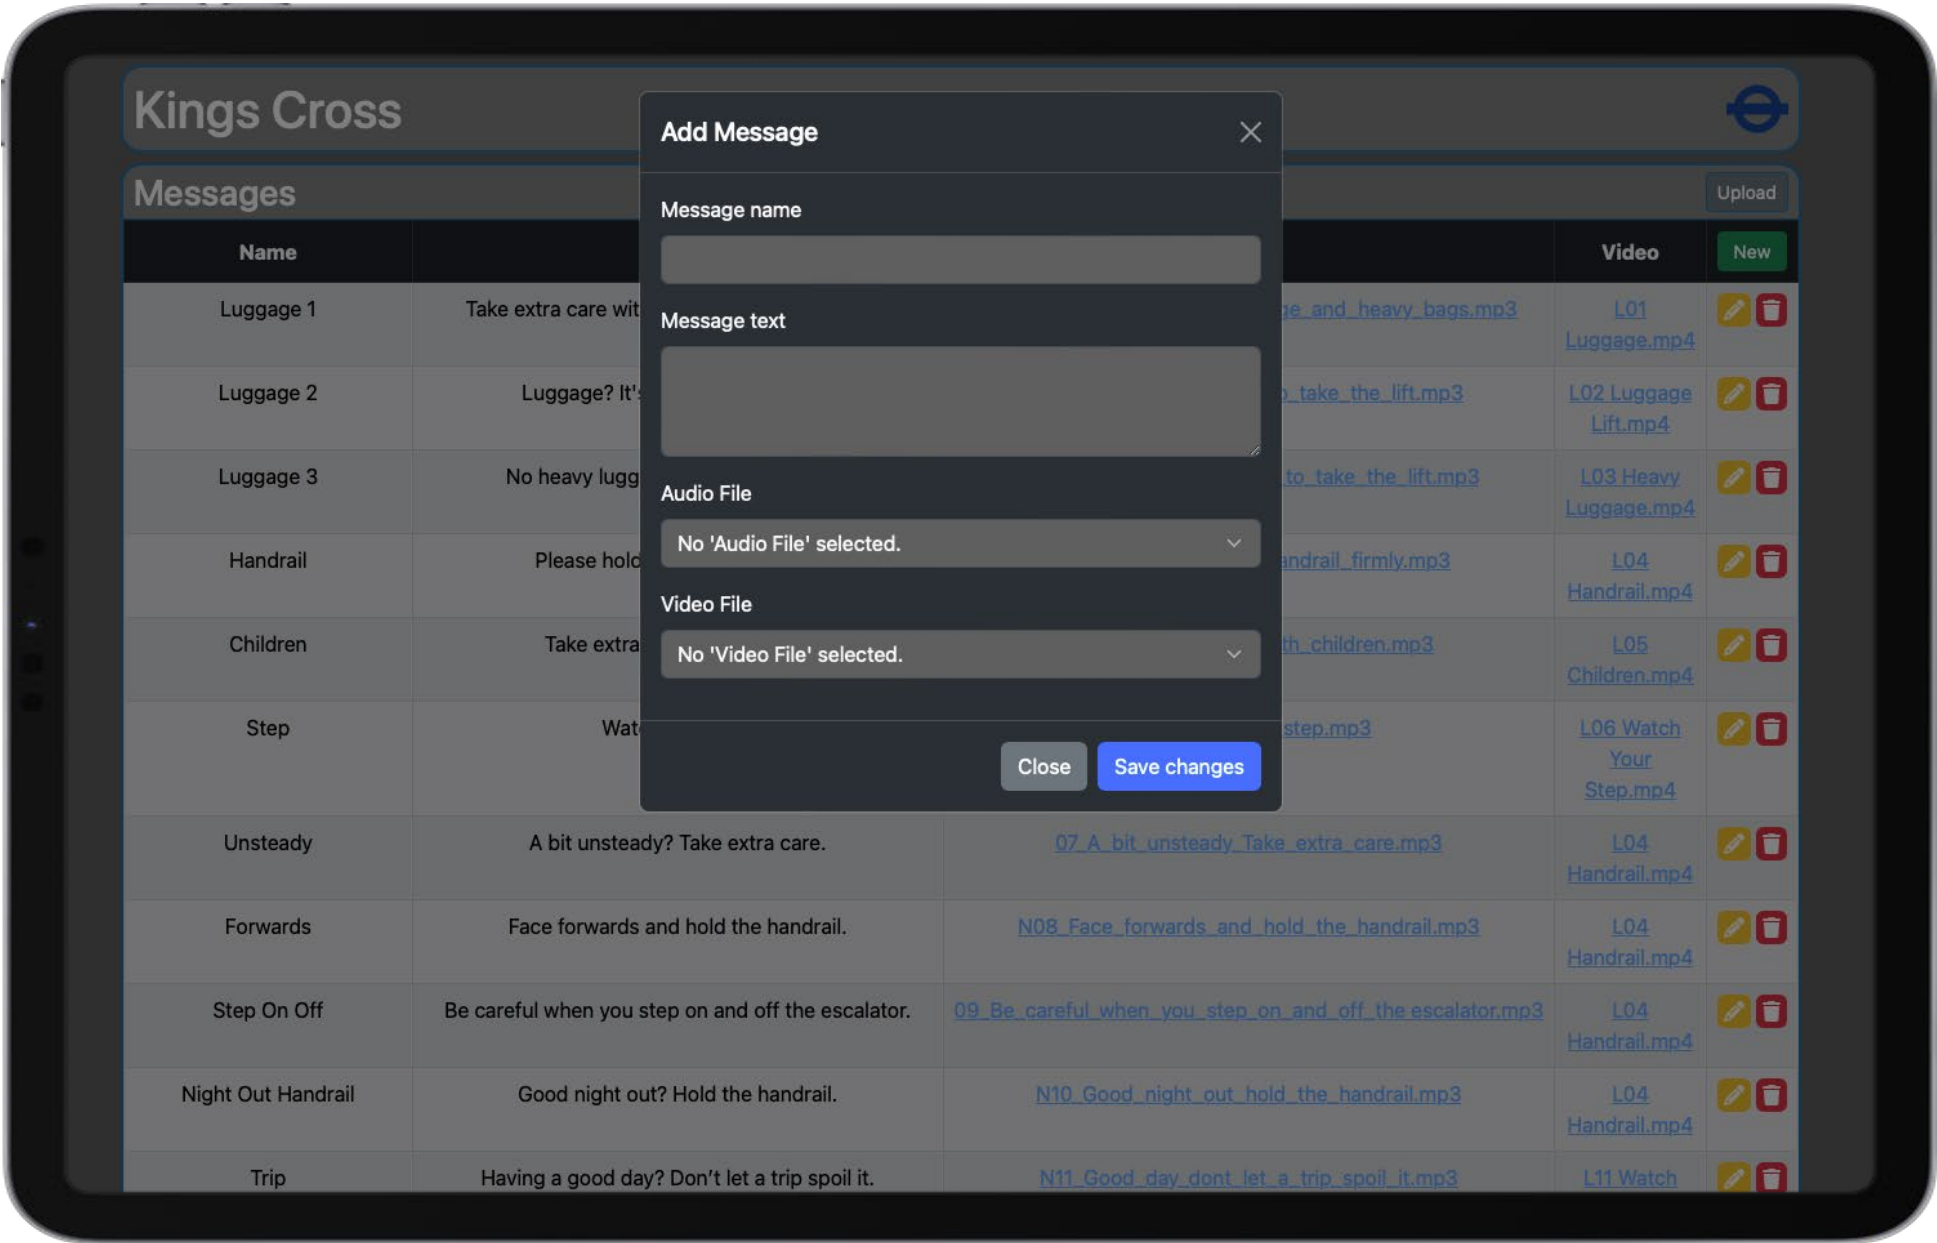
Kings Cross

Messages

Upload

| Name | | | Video | New |
|---|---|---|---|---|
| Luggage 1 | Take extra care wit | ge_and_heavy_bags.mp3 | L01 Luggage.mp4 | |
| Luggage 2 | Luggage? It' | _take_the_lift.mp3 | L02 Luggage Lift.mp4 | |
| Luggage 3 | No heavy lugg | to_take_the_lift.mp3 | L03 Heavy Luggage.mp4 | |
| Handrail | Please hold | ndrail_firmly.mp3 | L04 Handrail.mp4 | |
| Children | Take extra | th_children.mp3 | L05 Children.mp4 | |
| Step | Wat | step.mp3 | L06 Watch Your Step.mp4 | |
| Unsteady | A bit unsteady? Take extra care. | 07_A_bit_unsteady_Take_extra_care.mp3 | L04 Handrail.mp4 | |
| Forwards | Face forwards and hold the handrail. | N08_Face_forwards_and_hold_the_handrail.mp3 | L04 Handrail.mp4 | |
| Step On Off | Be careful when you step on and off the escalator. | 09_Be_careful_when_you_step_on_and_off_the escalator.mp3 | L04 Handrail.mp4 | |
| Night Out Handrail | Good night out? Hold the handrail. | N10_Good_night_out_hold_the_handrail.mp3 | L04 Handrail.mp4 | |
| Trip | Having a good day? Don't let a trip spoil it. | N11_Good_day_dont_let_a_trip_spoil_it.mp3 | L11 Watch | |

Add Message

Message name

Message text

Audio File

No 'Audio File' selected.

Video File

No 'Video File' selected.

Close Save changes